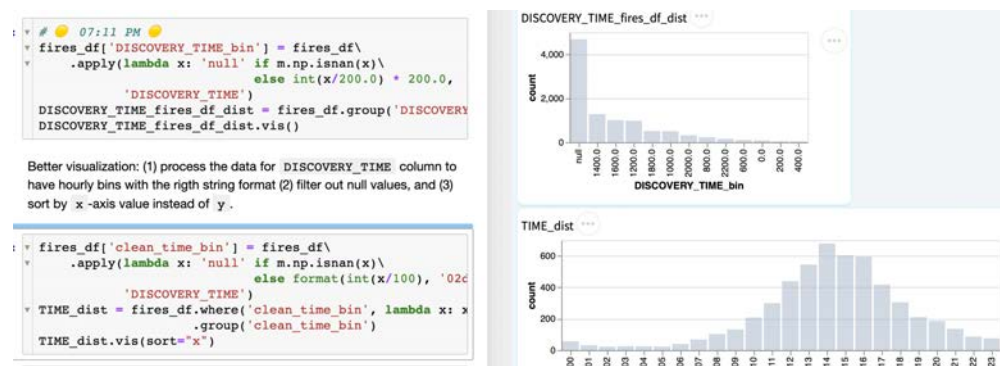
# 07:11 PM
fires_df['DISCOVERY_TIME_bin'] = fires_df\
    .apply(lambda x: 'null' if m.np.isnan(x)\
                    else int(x/200.0) * 200.0,
        'DISCOVERY_TIME')
DISCOVERY_TIME_fires_df_dist = fires_df.group('DISCOVERY
DISCOVERY_TIME_fires_df_dist.vis()

Better visualization: (1) process the data for DISCOVERY_TIME column to have hourly bins with the rigth string format (2) filter out null values, and (3) sort by x -axis value instead of y .

fires_df['clean_time_bin'] = fires_df\
    .apply(lambda x: 'null' if m.np.isnan(x)\
                    else format(int(x/100), '02d
        'DISCOVERY_TIME')
TIME_dist = fires_df.where('clean_time_bin', lambda x: x
                    .group('clean_time_bin')
TIME_dist.vis(sort="x")

DISCOVERY_TIME_fires_df_dist

4,000
2,000
0
count
null
1400.0
1600.0
1200.0
1800.0
1000.0
2000.0
800.0
2200.0
600.0
0.0
200.0
400.0
DISCOVERY_TIME_bin

TIME_dist

600
400
200
0
count
00
01
02
03
04
05
06
07
08
09
10
11
12
13
14
15
16
17
18
19
20
21
22
23